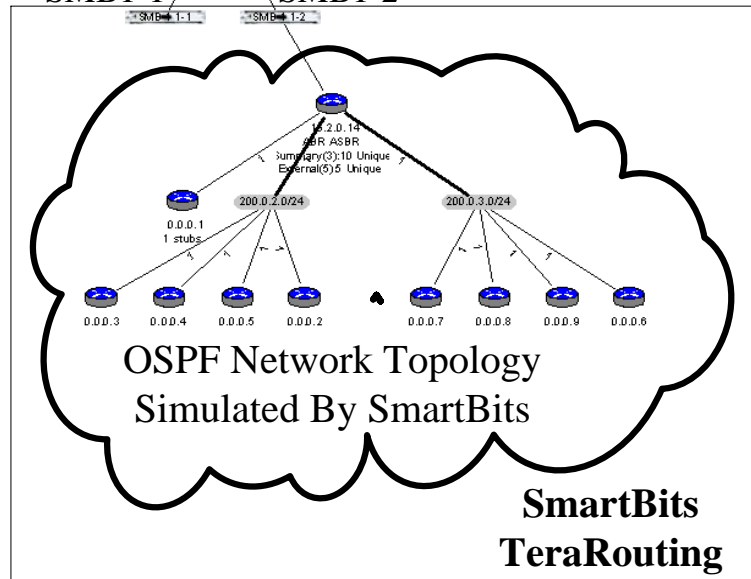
SMBP 1 SMBP 2

SMB 1-1 SMB 1-2

1?.2.0.14
ABR ASBR
Summary(3):10 Unique
External(5):5 Unique

1 1

0.0.0.1
1 stubs

200.0.2.0/24

200.0.3.0/24

1 1 1 1 1 1 1 1

0.0.0.3 0.0.0.4 0.0.0.5 0.0.0.2 0.0.0.7 0.0.0.8 0.0.0.9 0.0.0.6

OSPF Network Topology
Simulated By SmartBits

SmartBits
TeraRouting